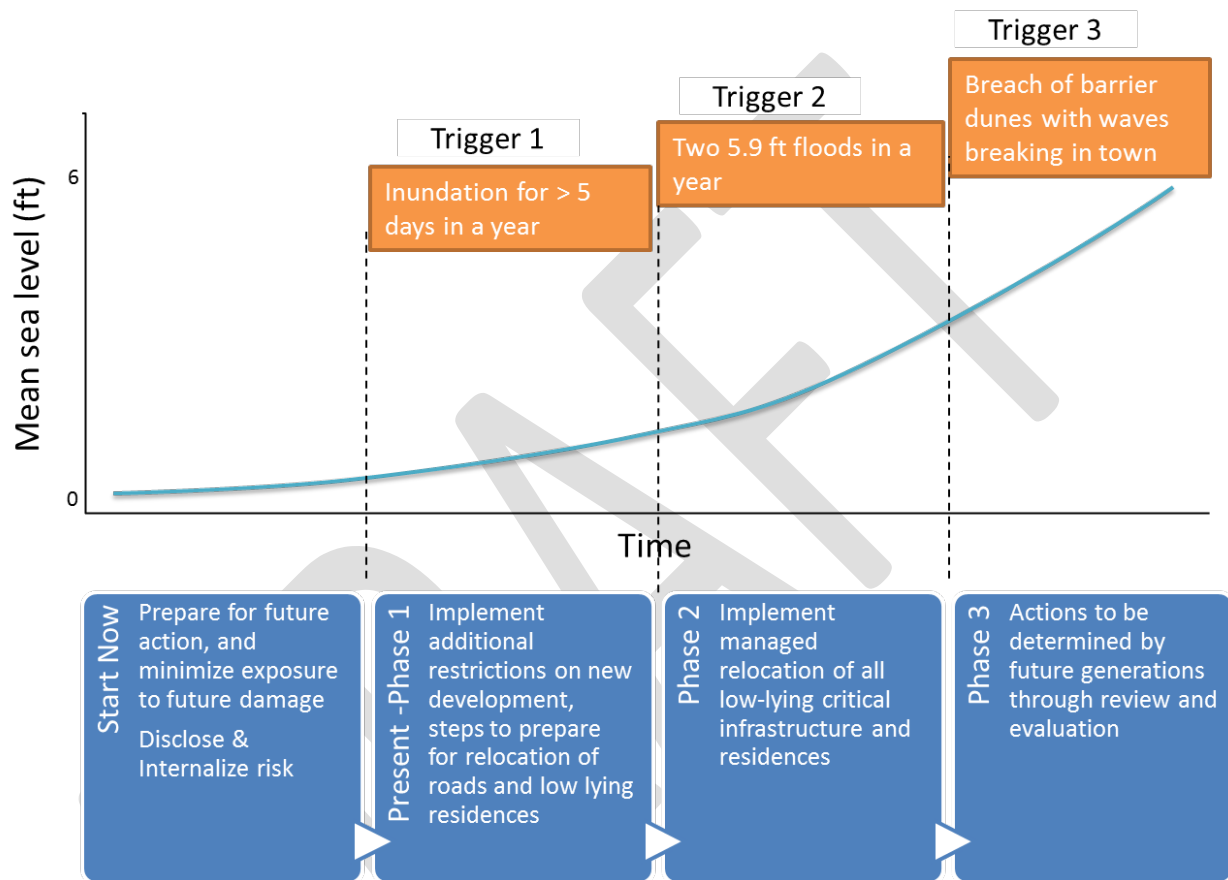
Trigger 3

Breach of barrier dunes with waves breaking in town

Trigger 2

Two 5.9 ft floods in a year

Trigger 1

Inundation for > 5 days in a year

Mean sea level (ft)

6

0

Time

Start Now

Prepare for future action, and minimize exposure to future damage

Disclose & Internalize risk

Present -Phase 1

Implement additional restrictions on new development, steps to prepare for relocation of roads and low lying residences

Phase 2

Implement managed relocation of all low-lying critical infrastructure and residences

Phase 3

Actions to be determined by future generations through review and evaluation